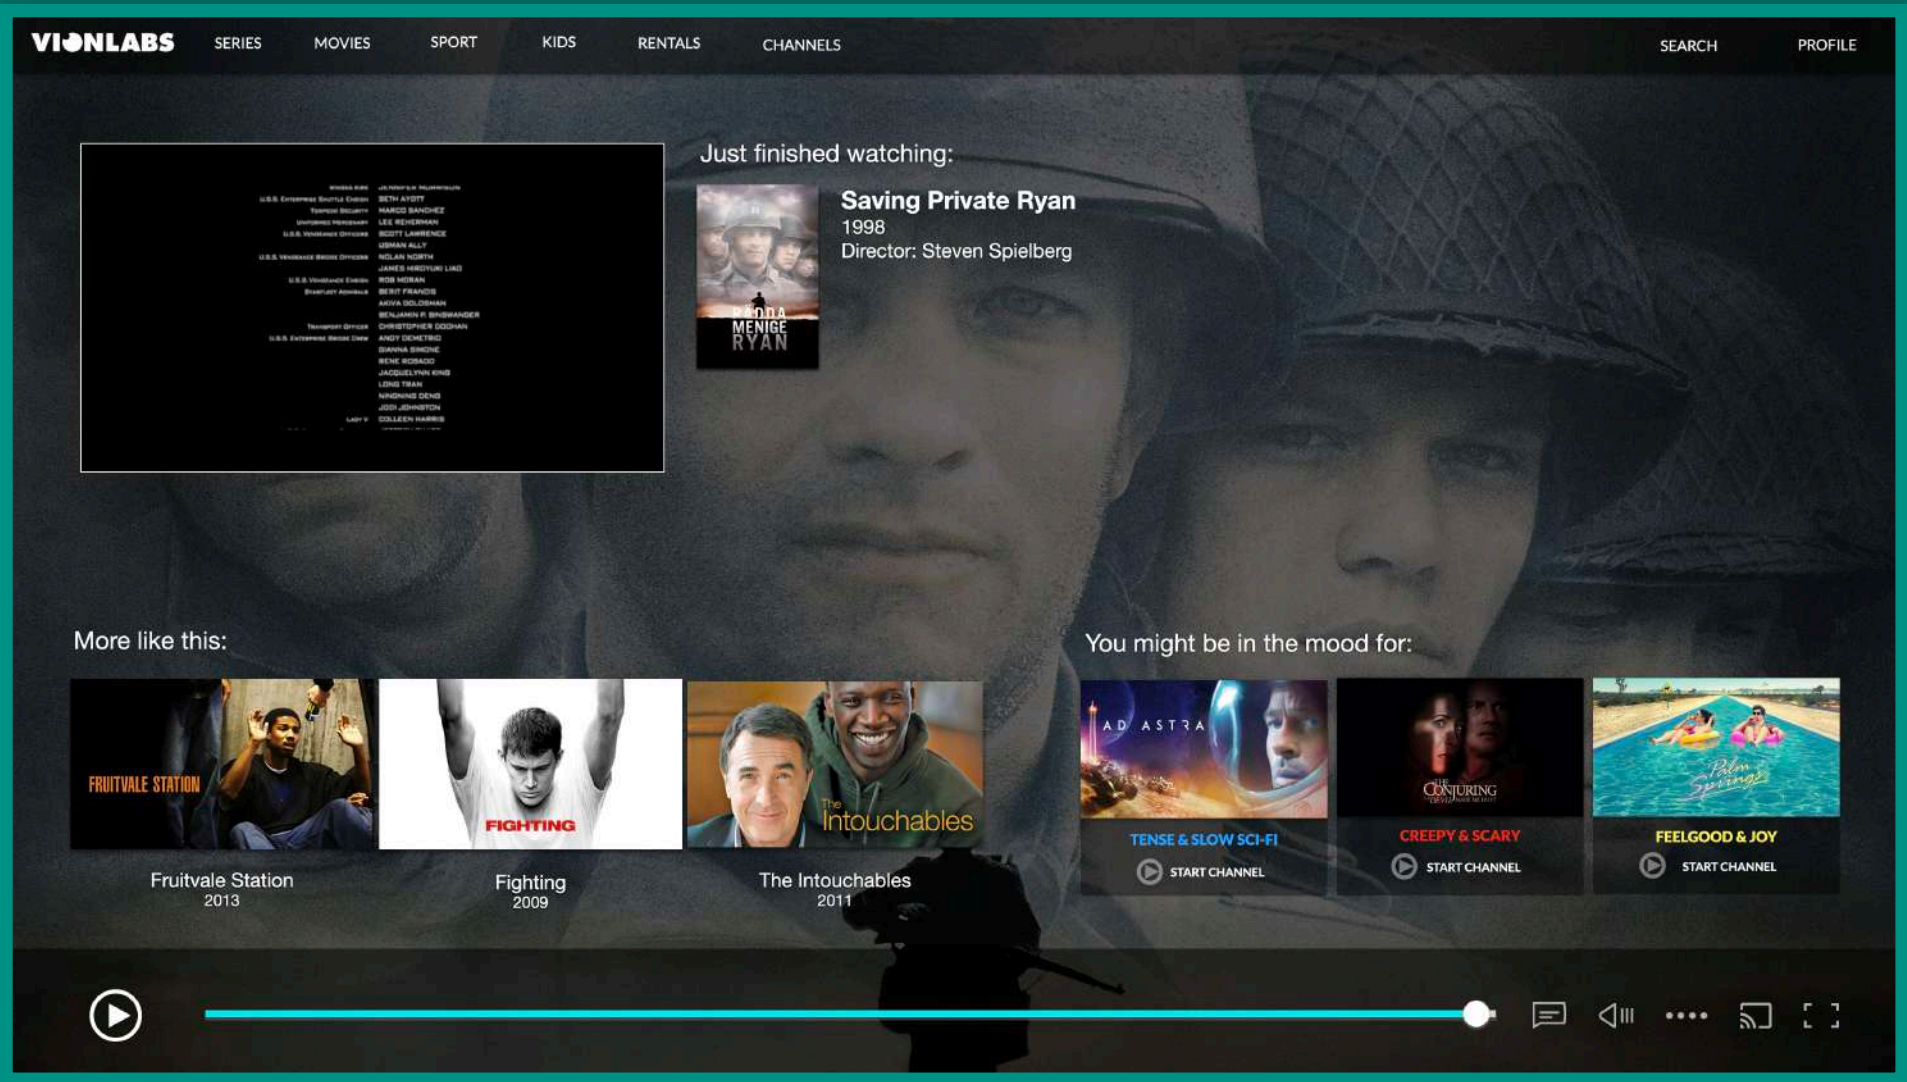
VIONLABS SERIES MOVIES SPORT KIDS RENTALS CHANNELS SEARCH PROFILE

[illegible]

Just finished watching:

RÄDDA MENIGE RYAN

Saving Private Ryan
1998
Director: Steven Spielberg

More like this:

FRUITVALE STATION
Fruitvale Station
2013

FIGHTING
Fighting
2009

The Intouchables
The Intouchables
2011

You might be in the mood for:

AD ASTRA
TENSE & SLOW SCI-FI
START CHANNEL

THE CONJURING
CREEPY & SCARY
START CHANNEL

Palm Springs
FEELGOOD & JOY
START CHANNEL